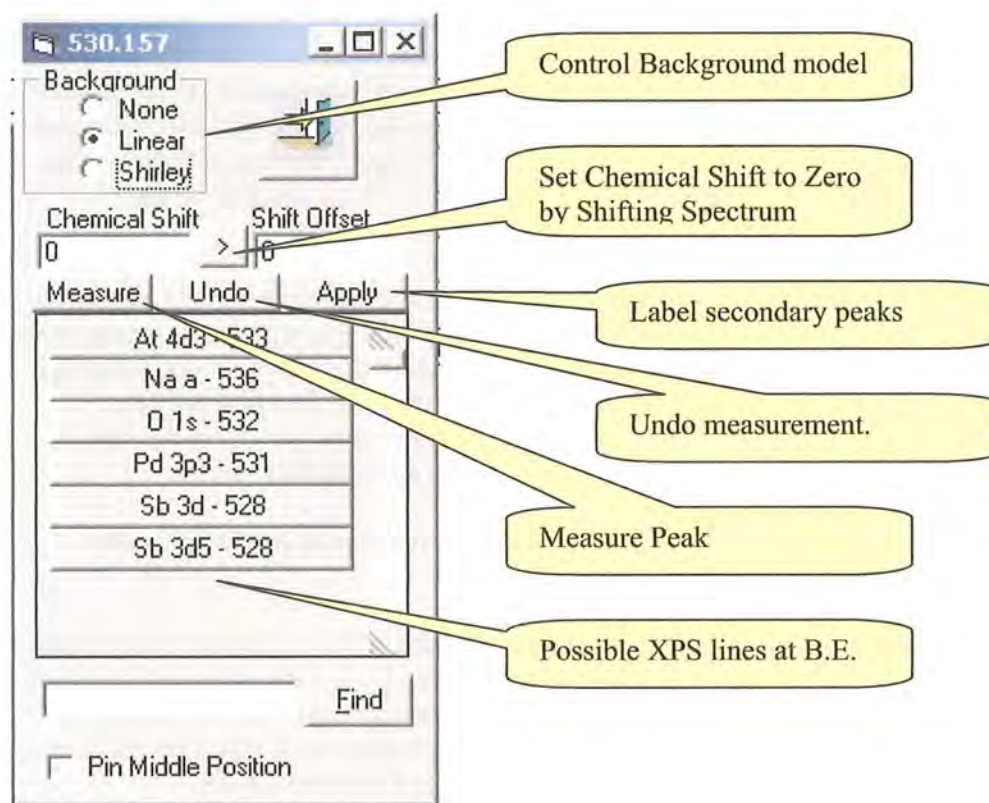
530.157

Background
None
Linear
Shirley

Control Background model

Chemical Shift
0
>
Shift Offset
0

Set Chemical Shift to Zero by Shifting Spectrum

Measure
Undo
Apply

Label secondary peaks

At 4d3 - 533
Na a - 536
O 1s - 532
Pd 3p3 - 531
Sb 3d - 528
Sb 3d5 - 528

Undo measurement.

Measure Peak

Possible XPS lines at B.E.

Find

Pin Middle Position